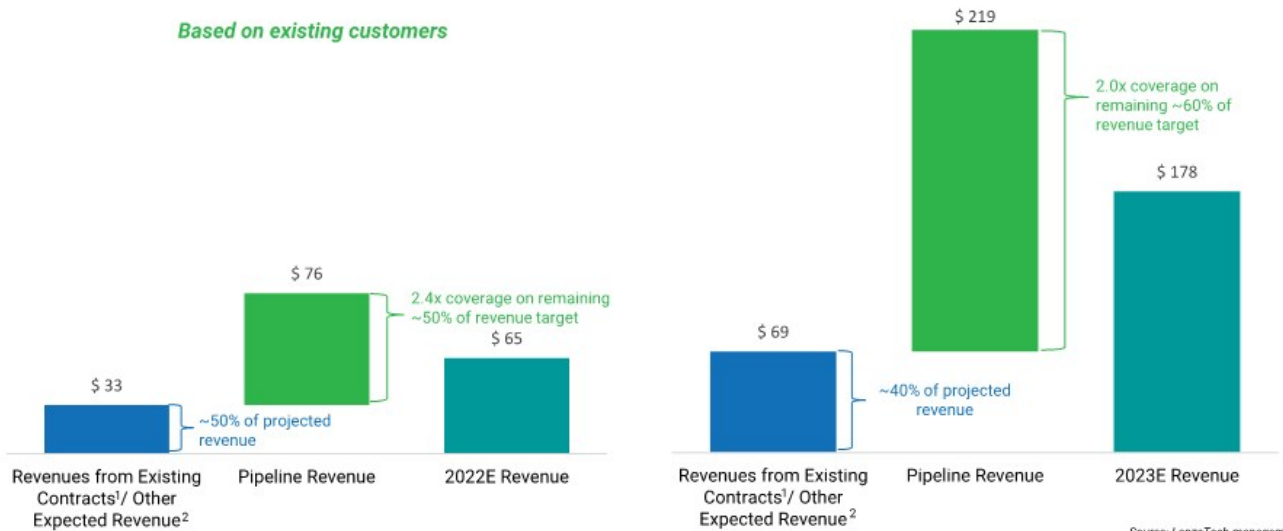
Based on existing customers

$ 33

~50% of projected revenue

$ 76

2.4x coverage on remaining ~50% of revenue target

$ 65

Revenues from Existing Contracts$^1$/ Other Expected Revenue$^2$

Pipeline Revenue

2022E Revenue

$ 69

~40% of projected revenue

$ 219

2.0x coverage on remaining ~60% of revenue target

$ 178

Revenues from Existing Contracts$^1$/ Other Expected Revenue$^2$

Pipeline Revenue

2023E Revenue

Source: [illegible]